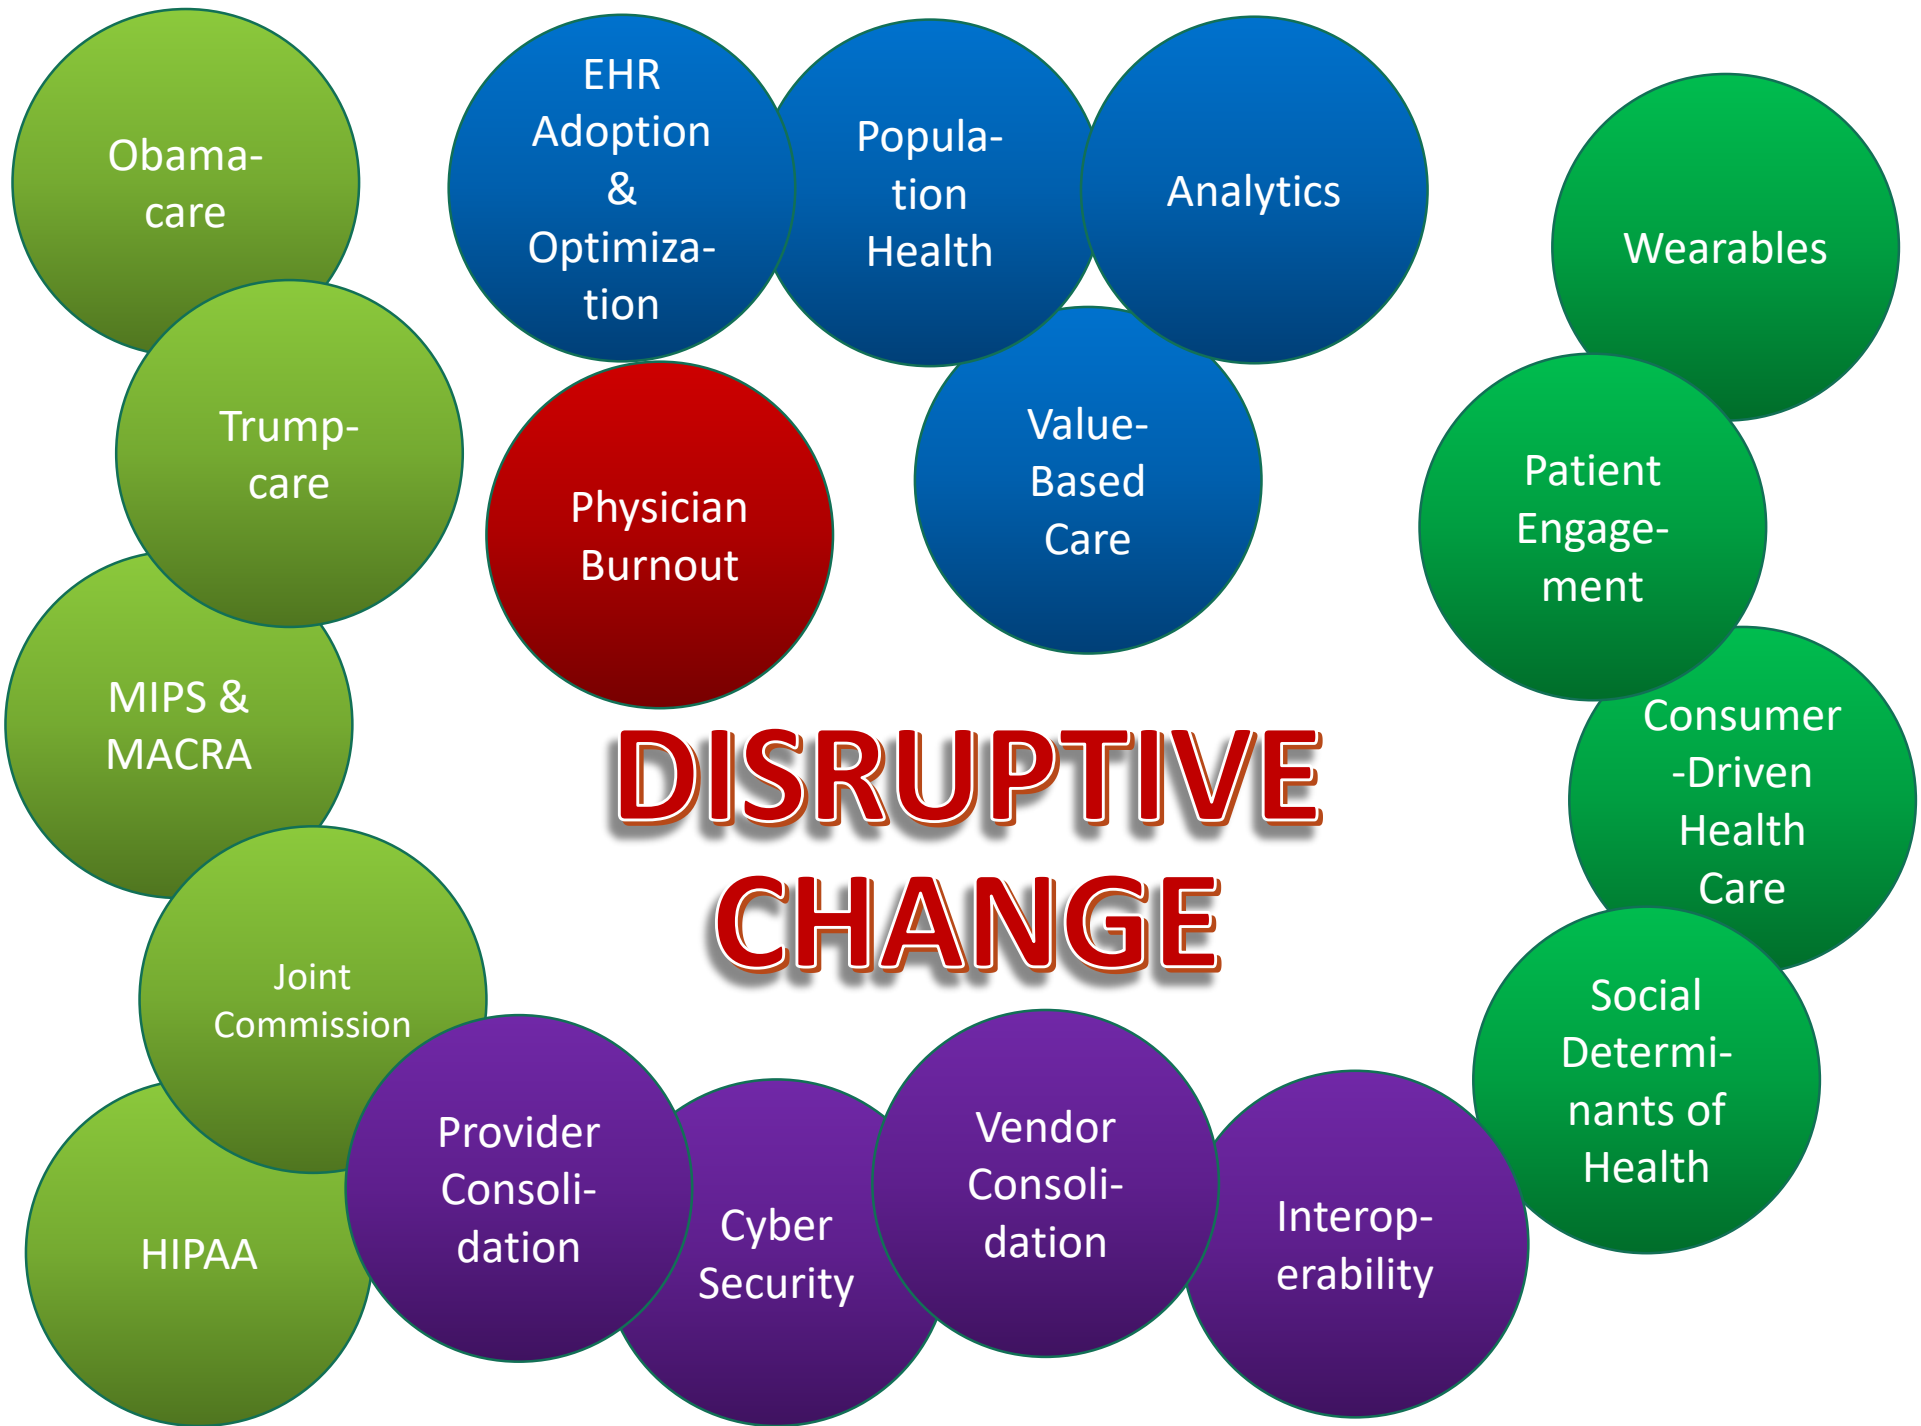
Obamacare

EHR Adoption & Optimization

Population Health

Analytics

Wearables

Trumpcare

Physician Burnout

Value-Based Care

Patient Engagement

MIPS & MACRA

DISRUPTIVE CHANGE

Consumer-Driven Health Care

Joint Commission

Social Determinants of Health

HIPAA

Provider Consolidation

Cyber Security

Vendor Consolidation

Interoperability